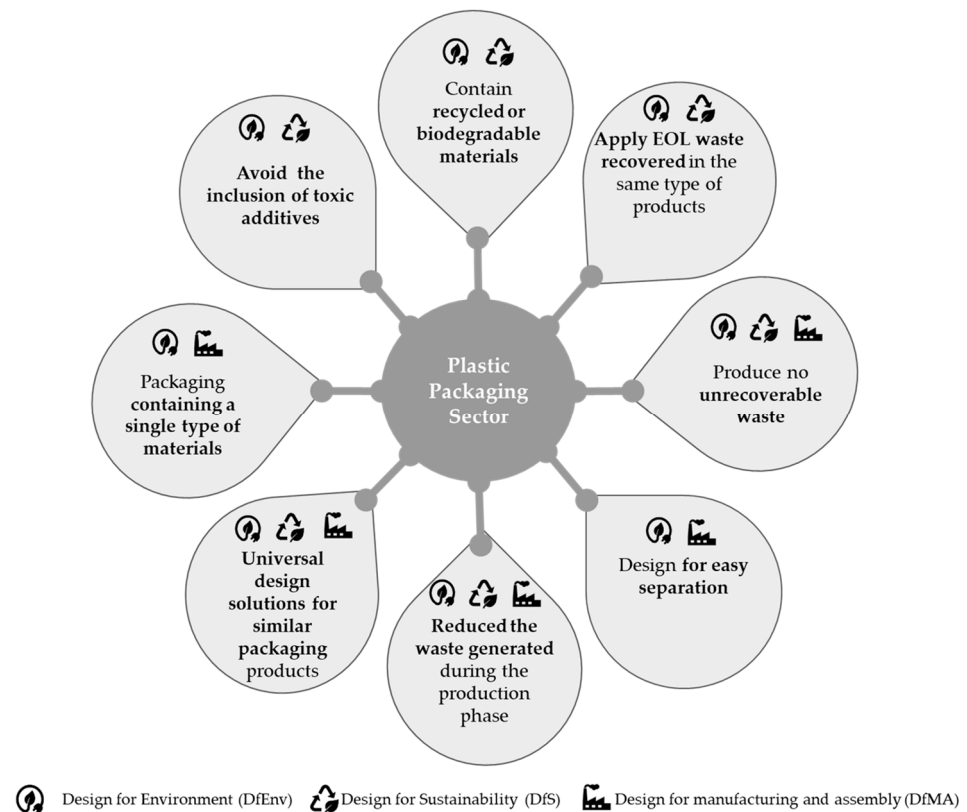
Contain recycled or biodegradable materials

Apply EOL waste recovered in the same type of products

Produce no unrecoverable waste

Design for easy separation

Reduced the waste generated during the production phase

Universal design solutions for similar packaging products

Packaging containing a single type of materials

Avoid the inclusion of toxic additives

Plastic Packaging Sector

Design for Environment (DfEnv) Design for Sustainability (DfS) Design for manufacturing and assembly (DfMA)